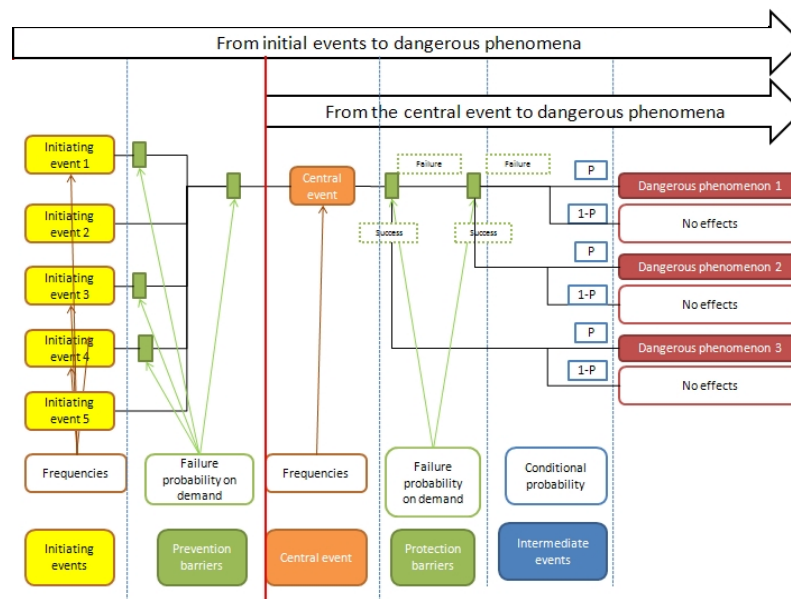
From initial events to dangerous phenomena

From the central event to dangerous phenomena

Initiating event 1

Initiating event 2

Initiating event 3

Initiating event 4

Initiating event 5

Central event

Failure

Failure

Success

Success

P

1-P

P

1-P

P

1-P

Dangerous phenomenon 1

No effects

Dangerous phenomenon 2

No effects

Dangerous phenomenon 3

No effects

Frequencies

Failure probability on demand

Frequencies

Failure probability on demand

Conditional probability

Initiating events

Prevention barriers

Central event

Protection barriers

Intermediate events